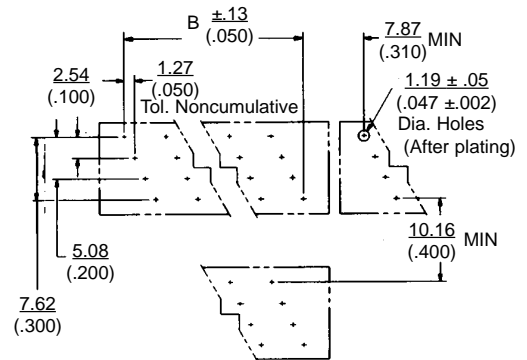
B $\frac{\pm.13}{(.050)}$

$\frac{7.87}{(.310)}$ MIN

$\frac{2.54}{(.100)}$

$\frac{1.27}{(.050)}$

Tol. Noncumulative

$\frac{1.19 \pm .05}{(.047 \pm .002)}$
Dia. Holes
(After plating)

$\frac{10.16}{(.400)}$ MIN

$\frac{5.08}{(.200)}$

$\frac{7.62}{(.300)}$